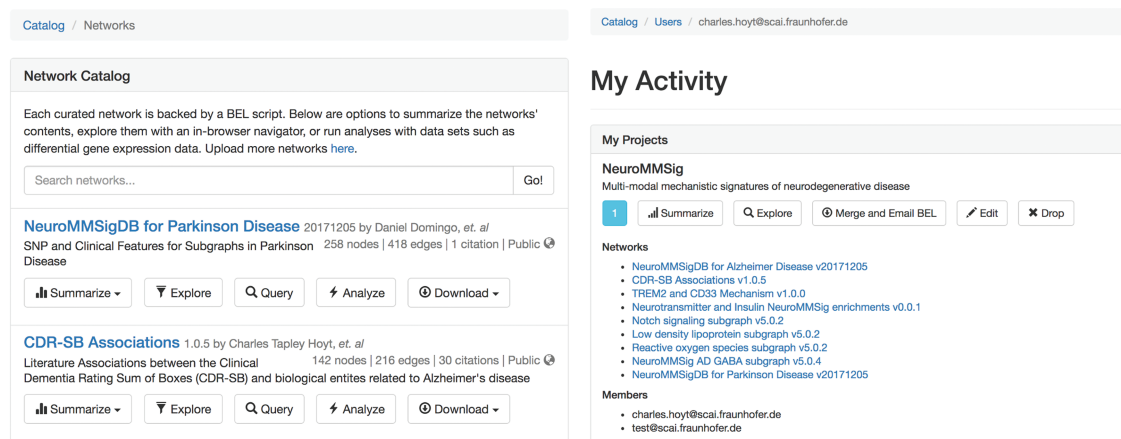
Catalog / Networks

Network Catalog

Each curated network is backed by a BEL script. Below are options to summarize the networks' contents, explore them with an in-browser navigator, or run analyses with data sets such as differential gene expression data. Upload more networks here.

Search networks...

Go!

NeuroMMSigDB for Parkinson Disease 20171205 by Daniel Domingo, et. al

SNP and Clinical Features for Subgraphs in Parkinson Disease

258 nodes | 418 edges | 1 citation | Public

Summarize

Explore

Query

Analyze

Download

CDR-SB Associations 1.0.5 by Charles Tapley Hoyt, et. al

Literature Associations between the Clinical Dementia Rating Sum of Boxes (CDR-SB) and biological entites related to Alzheimer's disease

142 nodes | 216 edges | 30 citations | Public

Summarize

Explore

Query

Analyze

Download

Catalog / Users / charles.hoyt@scai.fraunhofer.de

My Activity

My Projects

NeuroMMSig

Multi-modal mechanistic signatures of neurodegenerative disease

1

Summarize

Explore

Merge and Email BEL

Edit

Drop

Networks

- NeuroMMSigDB for Alzheimer Disease v20171205
- CDR-SB Associations v1.0.5
- TREM2 and CD33 Mechanism v1.0.0
- Neurotransmitter and Insulin NeuroMMSig enrichments v0.0.1
- Notch signaling subgraph v5.0.2
- Low density lipoprotein subgraph v5.0.2
- Reactive oxygen species subgraph v5.0.2
- NeuroMMSig AD GABA subgraph v5.0.4
- NeuroMMSigDB for Parkinson Disease v20171205

Members

- charles.hoyt@scai.fraunhofer.de
- test@scai.fraunhofer.de